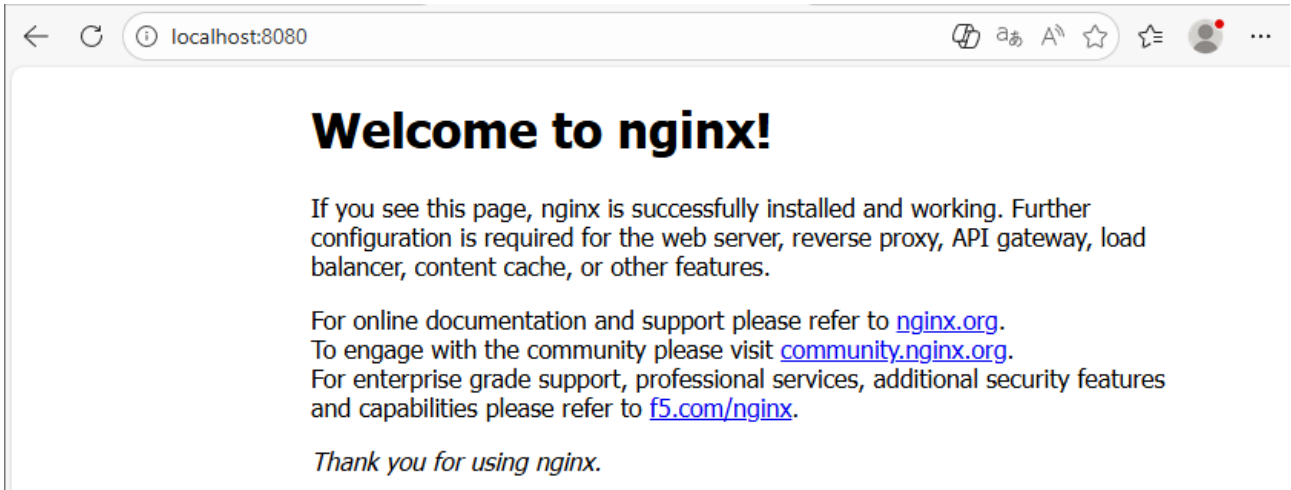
localhost:8080

Welcome to nginx!

If you see this page, nginx is successfully installed and working. Further configuration is required for the web server, reverse proxy, API gateway, load balancer, content cache, or other features.

For online documentation and support please refer to nginx.org.
To engage with the community please visit community.nginx.org.
For enterprise grade support, professional services, additional security features and capabilities please refer to f5.com/nginx.

Thank you for using nginx.